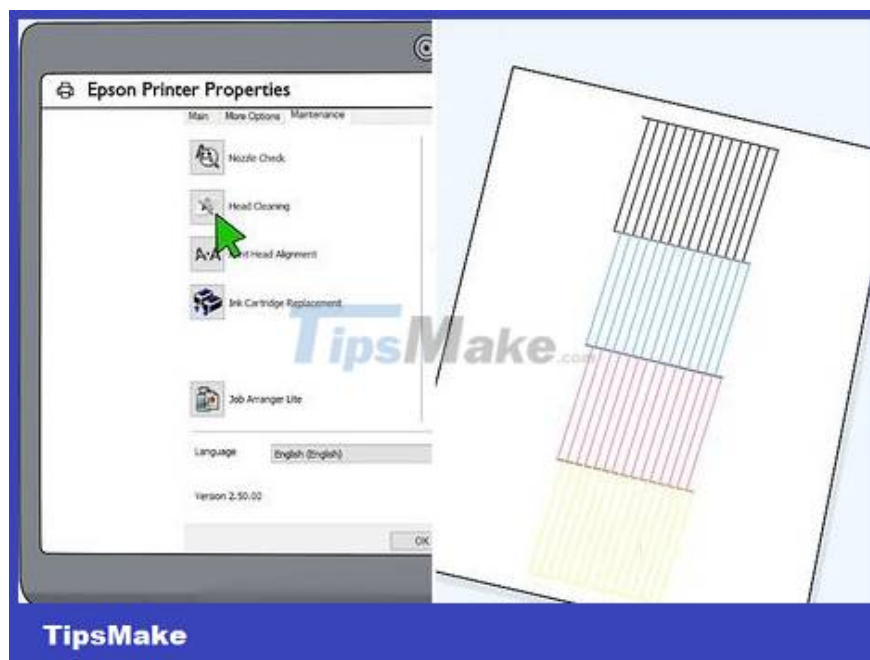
Epson Printer Properties

Main More Options Maintenance

Nozzle Check

Head Cleaning

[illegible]t Head Alignment

Ink Cartridge Replacement

TipsMake.com

Job Arranger Lite

Language English (English)

Version 2.50.00

OK

TipsMake